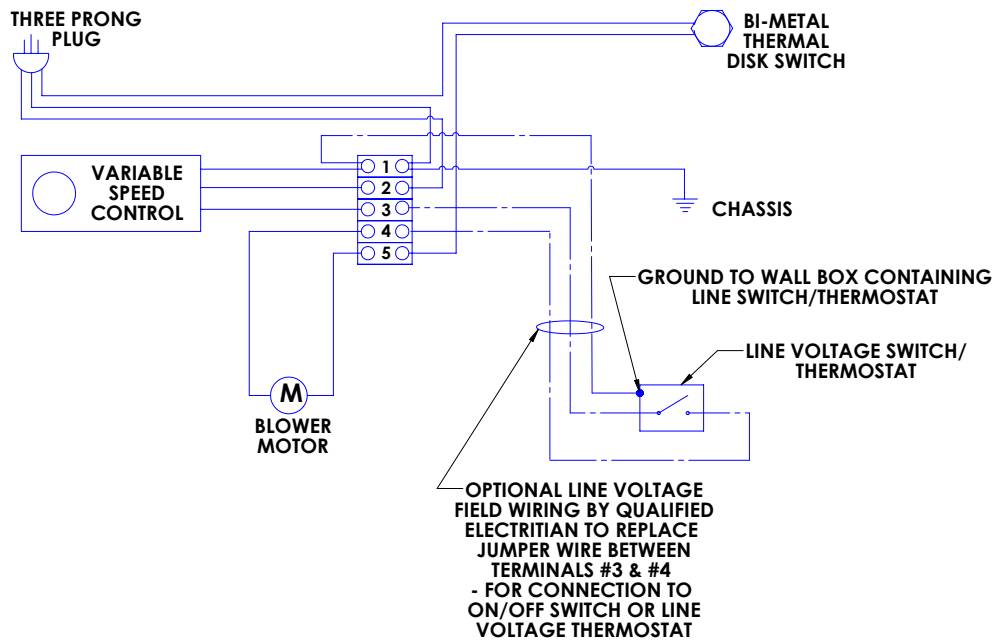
THREE PRONG PLUG

BI-METAL THERMAL DISK SWITCH

VARIABLE SPEED CONTROL

1
2
3
4
5

CHASSIS

GROUND TO WALL BOX CONTAINING LINE SWITCH/THERMOSTAT

LINE VOLTAGE SWITCH/ THERMOSTAT

M

BLOWER MOTOR

OPTIONAL LINE VOLTAGE FIELD WIRING BY QUALIFIED ELECTRITIAN TO REPLACE JUMPER WIRE BETWEEN TERMINALS #3 & #4 - FOR CONNECTION TO ON/OFF SWITCH OR LINE VOLTAGE THERMOSTAT